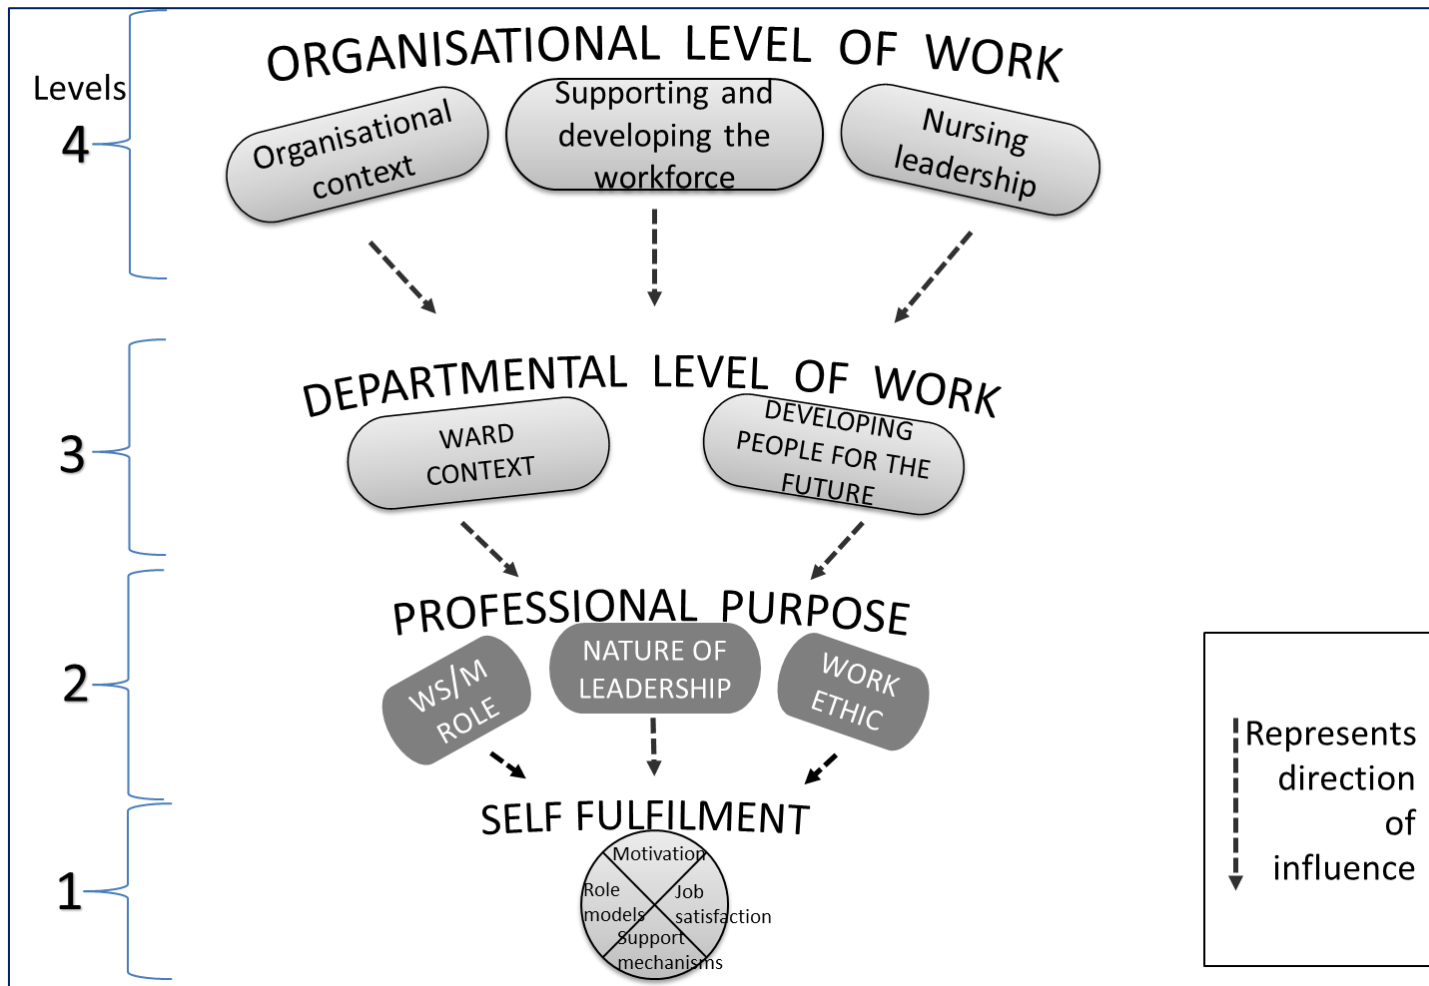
Levels

4

ORGANISATIONAL LEVEL OF WORK

Organisational context

Supporting and developing the workforce

Nursing leadership

3

DEPARTMENTAL LEVEL OF WORK

WARD CONTEXT

DEVELOPING PEOPLE FOR THE FUTURE

2

PROFESSIONAL PURPOSE

WS/M ROLE

NATURE OF LEADERSHIP

WORK ETHIC

1

SELF FULFILMENT

Motivation

Role models

Job satisfaction

Support mechanisms

Represents direction of influence